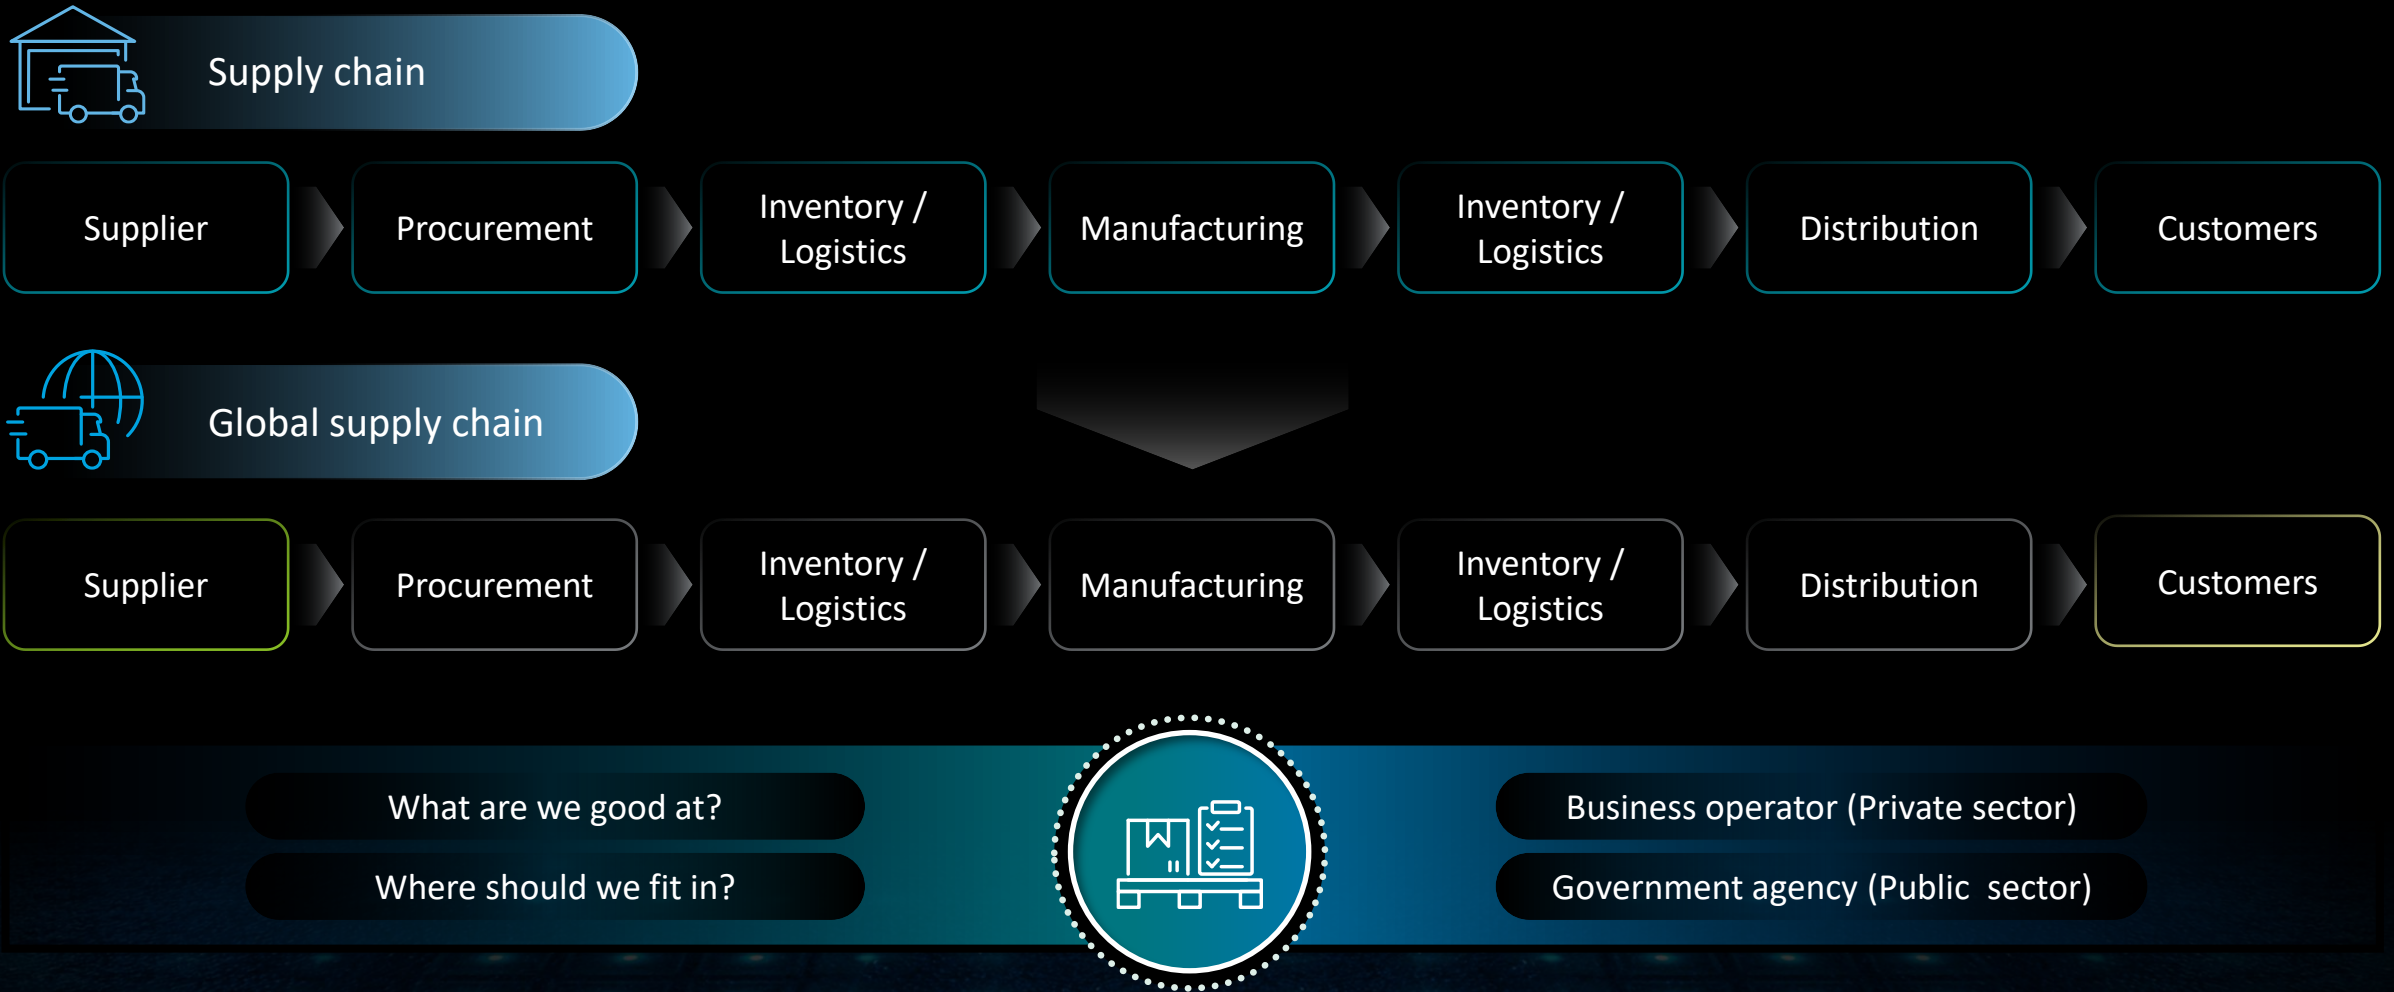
Supply chain

Supplier

Procurement

Inventory / Logistics

Manufacturing

Inventory / Logistics

Distribution

Customers

Global supply chain

Supplier

Procurement

Inventory / Logistics

Manufacturing

Inventory / Logistics

Distribution

Customers

What are we good at?

Where should we fit in?

Business operator (Private sector)

Government agency (Public sector)